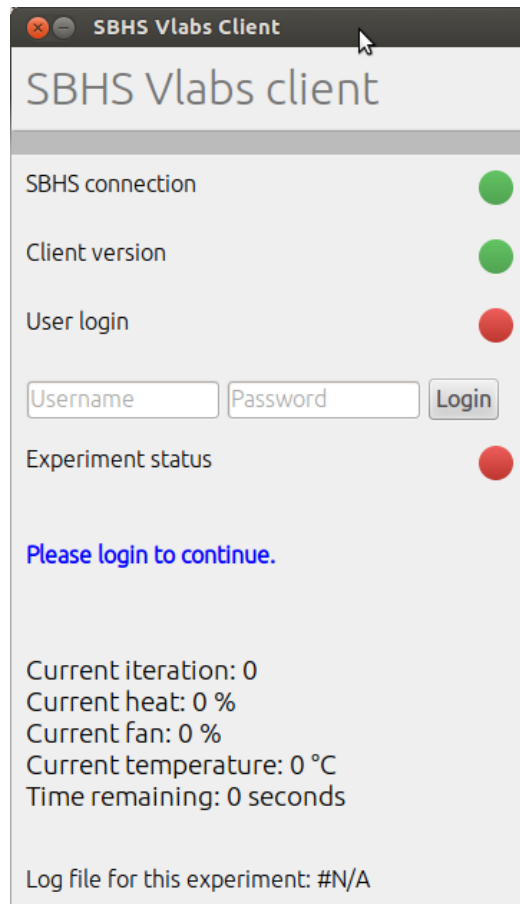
SBHS Vlabs Client

SBHS Vlabs client

SBHS connection

Client version

User login

Username Password Login

Experiment status

Please login to continue.

Current iteration: 0
Current heat: 0 %
Current fan: 0 %
Current temperature: 0 °C
Time remaining: 0 seconds

Log file for this experiment: #N/A